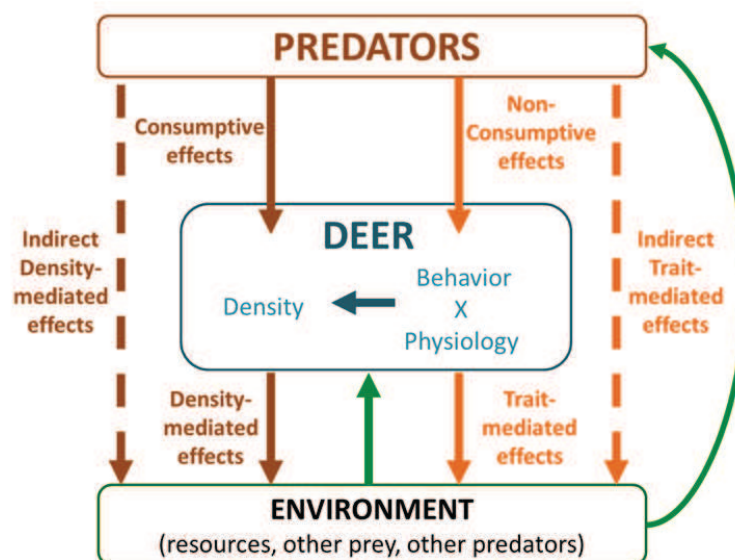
PREDATORS

Consumptive effects

Non-Consumptive effects

Indirect Density-mediated effects

DEER

Density

Behavior X Physiology

Indirect Trait-mediated effects

Density-mediated effects

Trait-mediated effects

ENVIRONMENT
(resources, other prey, other predators)